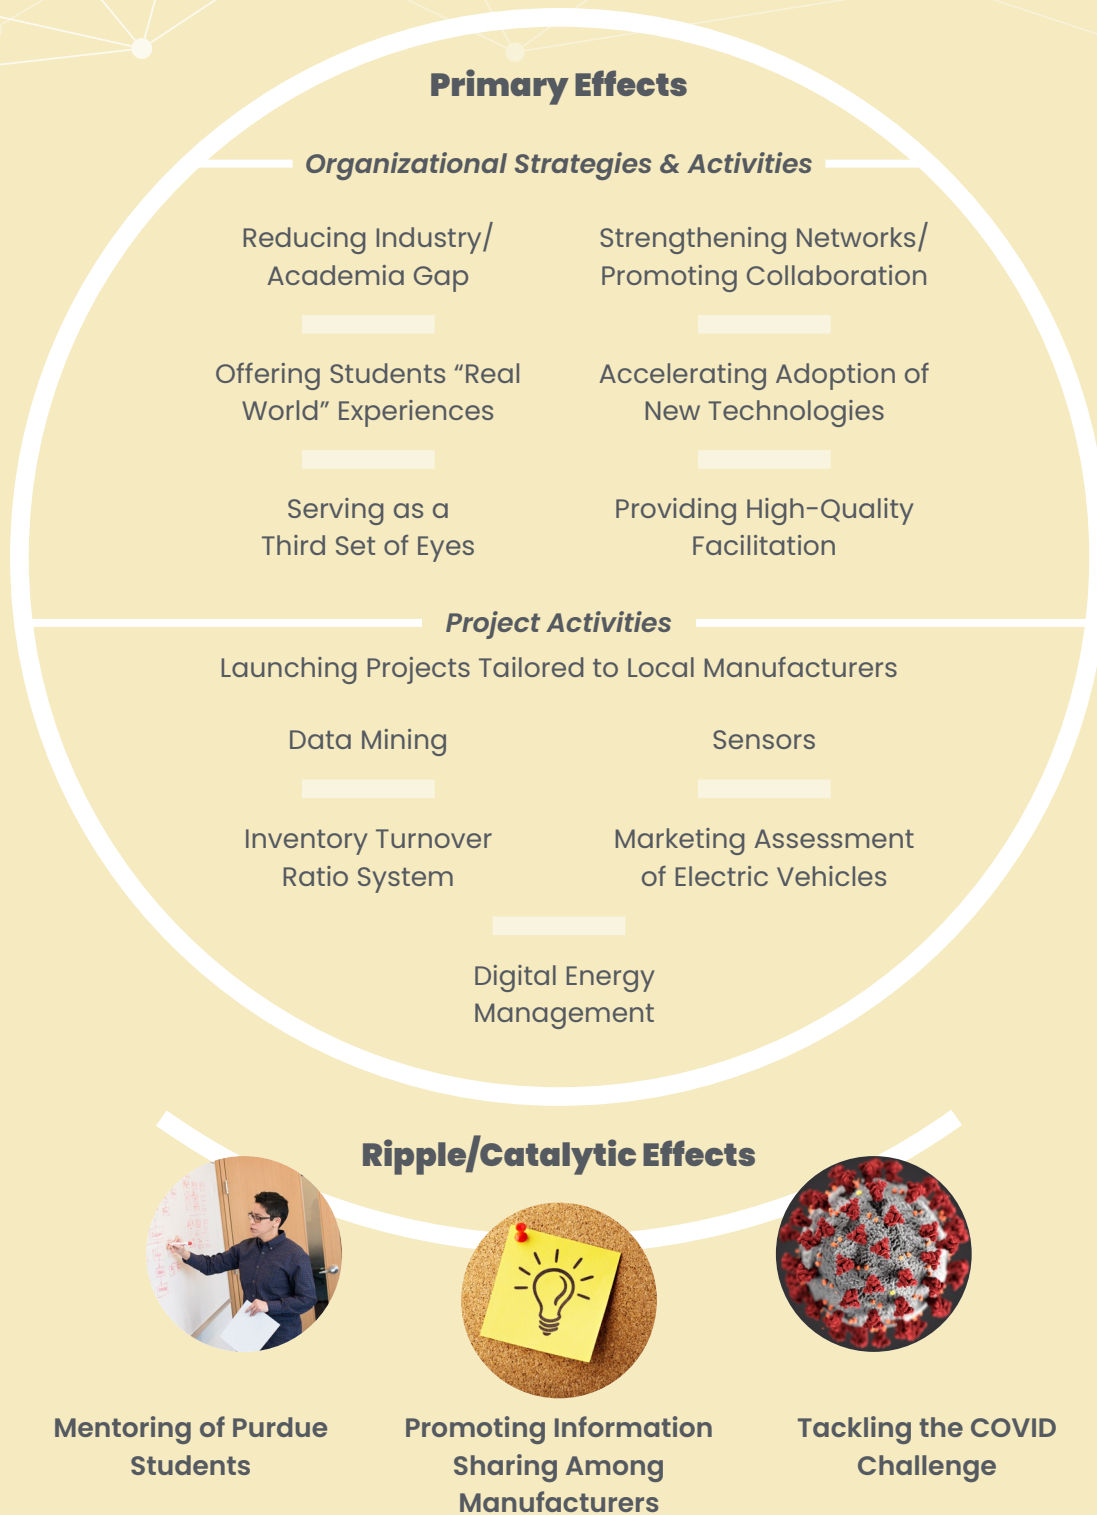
Primary Effects

Organizational Strategies & Activities

Reducing Industry/ Academia Gap

Strengthening Networks/ Promoting Collaboration

Offering Students "Real World" Experiences

Accelerating Adoption of New Technologies

Serving as a Third Set of Eyes

Providing High-Quality Facilitation

Project Activities

Launching Projects Tailored to Local Manufacturers

Data Mining

Sensors

Inventory Turnover Ratio System

Marketing Assessment of Electric Vehicles

Digital Energy Management

Ripple/Catalytic Effects

Mentoring of Purdue Students

Promoting Information Sharing Among Manufacturers

Tackling the COVID Challenge